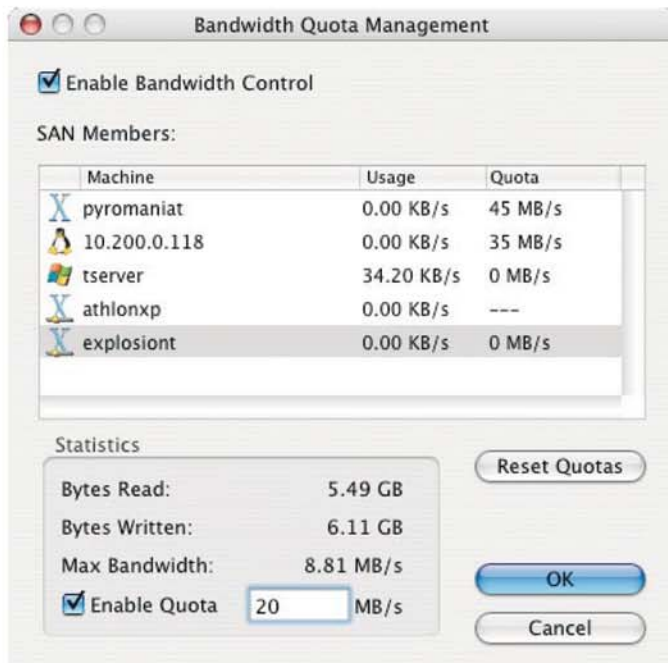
Bandwidth Quota Management

Enable Bandwidth Control

SAN Members:

| Machine | Usage | Quota |
|---|---|---|
| pyromaniat | 0.00 KB/s | 45 MB/s |
| 10.200.0.118 | 0.00 KB/s | 35 MB/s |
| tserver | 34.20 KB/s | 0 MB/s |
| athlonxp | 0.00 KB/s | --- |
| explosiont | 0.00 KB/s | 0 MB/s |

Statistics

Bytes Read: 5.49 GB

Bytes Written: 6.11 GB

Max Bandwidth: 8.81 MB/s

Enable Quota 20 MB/s

Reset Quotas

OK

Cancel